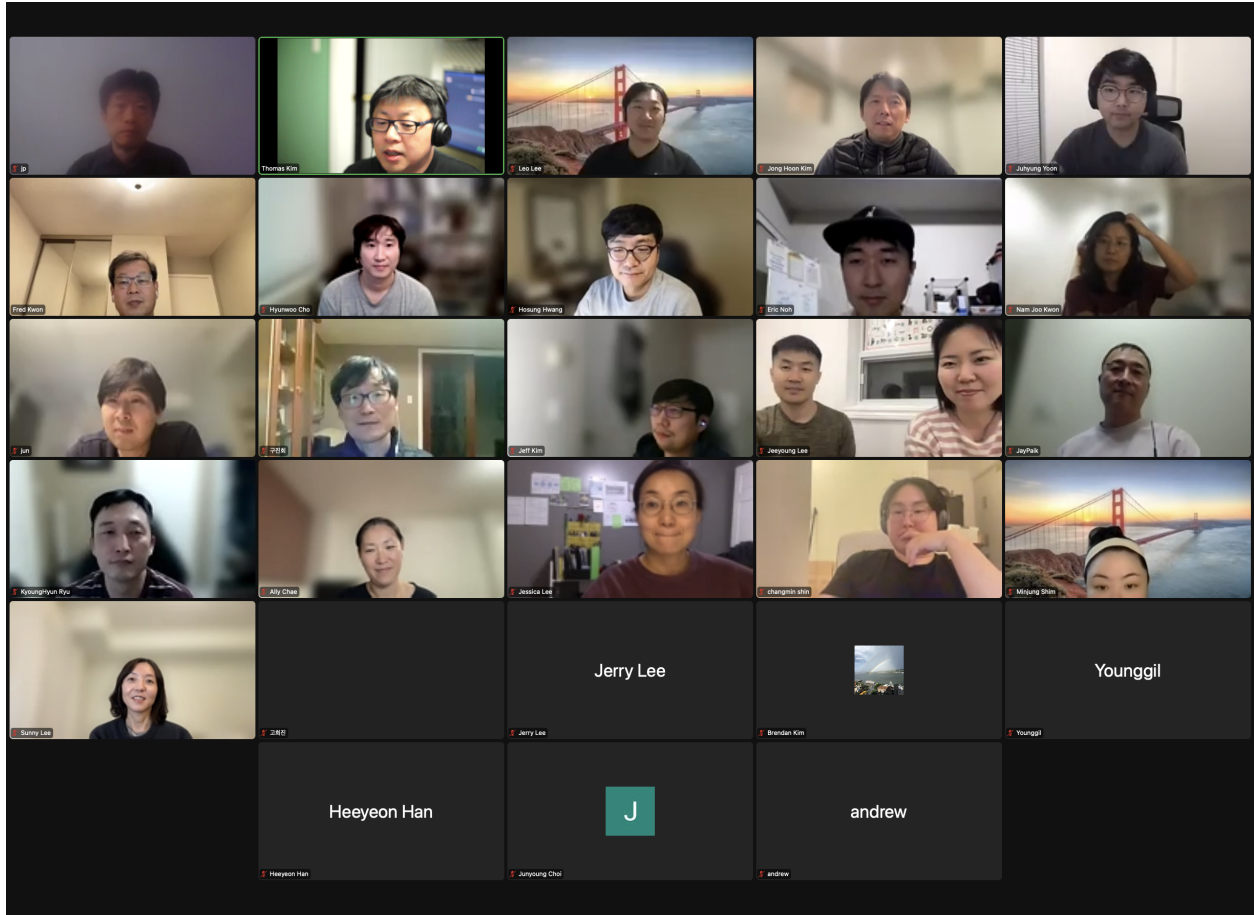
jp

Thomas Kim

Leo Lee

Jong Hoon Kim

Juhyung Yoon

Fred Kwon

Hyunwoo Cho

Hosung Hwang

Eric Noh

Nam Joo Kwon

jun

구진회

Jeff Kim

Jeeyoung Lee

JayPaik

KyoungHyun Ryu

Ally Chae

Jessica Lee

changmin shin

Minjung Shim

Sunny Lee

고희진

Jerry Lee

Jerry Lee

Brendan Kim

Younggil

Younggil

Heeyeon Han

Heeyeon Han

J

Junyoung Choi

andrew

andrew